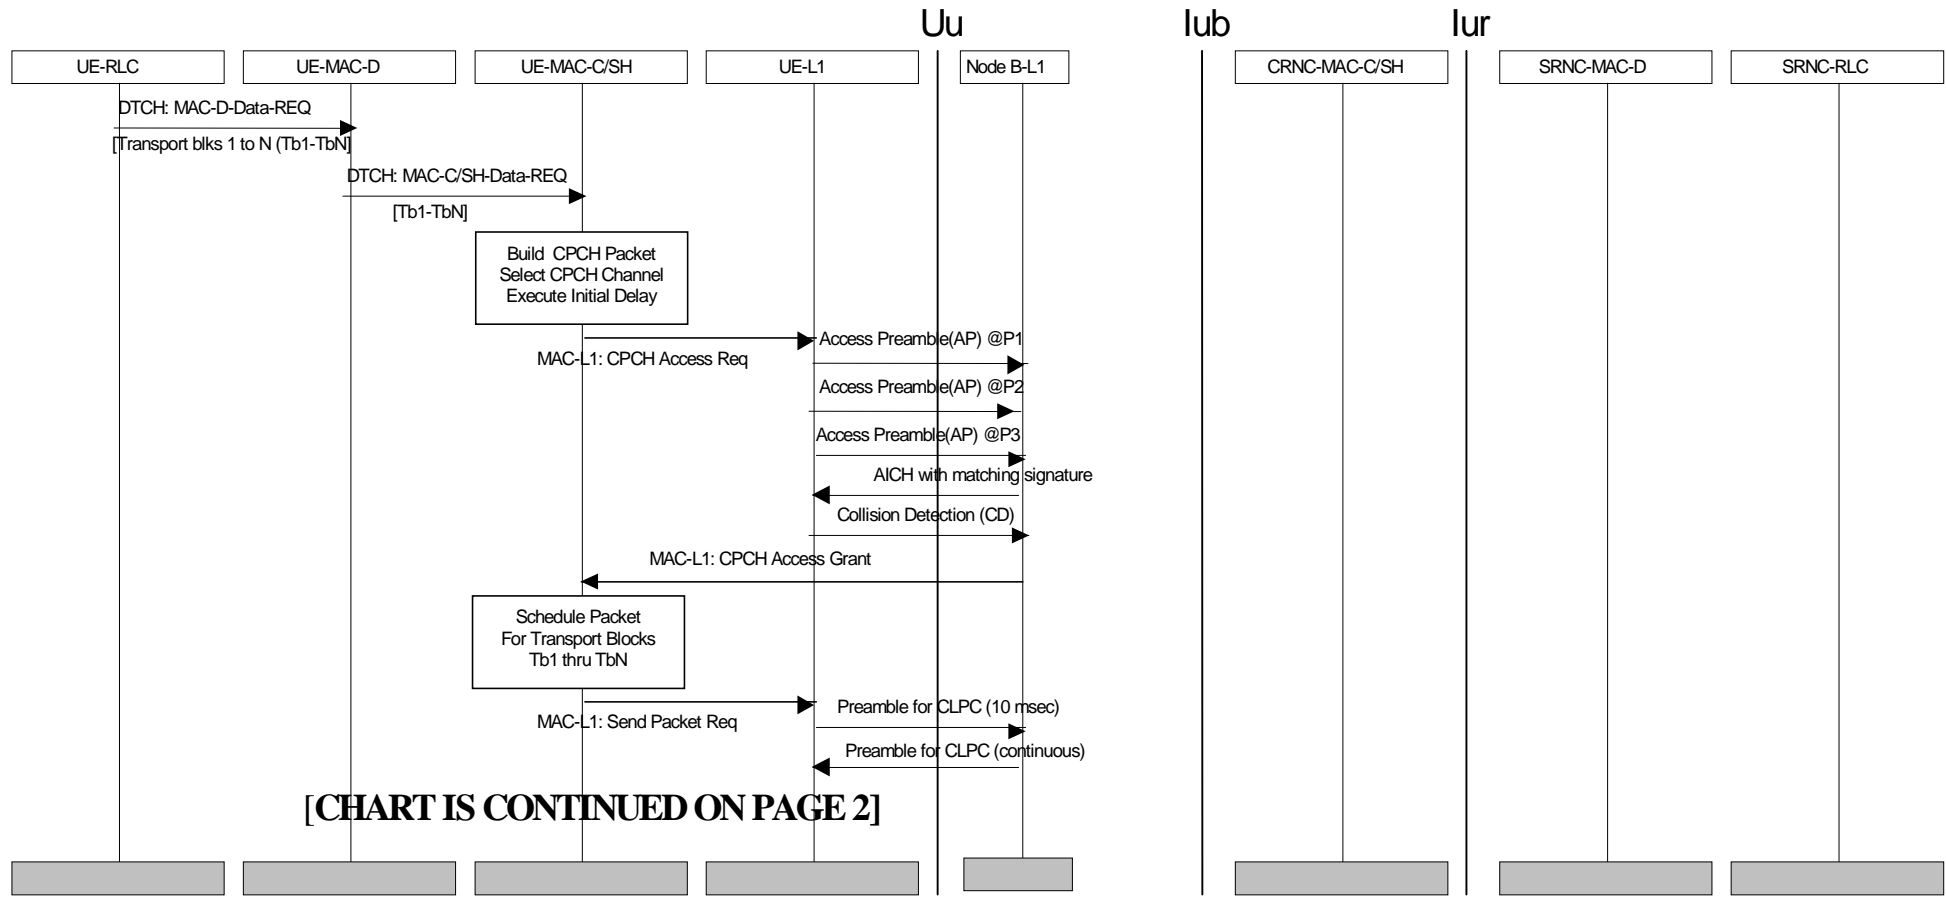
Uu

Iub

Iur

UE-RLC

UE-MAC-D

UE-MAC-C/SH

UE-L1

Node B-L1

CRNC-MAC-C/SH

SRNC-MAC-D

SRNC-RLC

DTCH: MAC-D-Data-REQ

[Transport blks 1 to N (Tb1-TbN]

DTCH: MAC-C/SH-Data-REQ

[Tb1-TbN]

Build CPCH Packet
Select CPCH Channel
Execute Initial Delay

Access Preamble(AP) @P1

MAC-L1: CPCH Access Req

Access Preamble(AP) @P2

Access Preamble(AP) @P3

AICH with matching signature

Collision Detection (CD)

MAC-L1: CPCH Access Grant

Schedule Packet
For Transport Blocks
Tb1 thru TbN

Preamble for CLPC (10 msec)

MAC-L1: Send Packet Req

Preamble for CLPC (continuous)

[CHART IS CONTINUED ON PAGE 2]